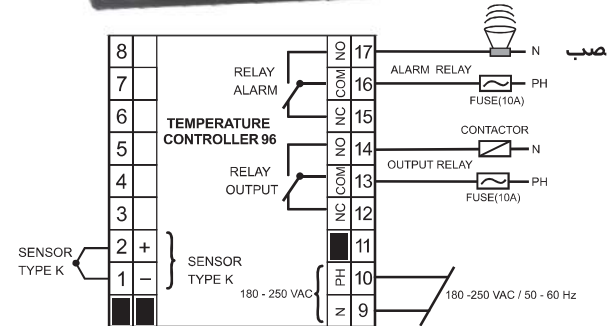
8
7
6
5
4
3
2
1
+
−
RELAY ALARM
TEMPERATURE CONTROLLER 96
RELAY OUTPUT
SENSOR TYPE K
SENSOR TYPE K
180 - 250 VAC
NO 17
COM 16
NC 15
NO 14
COM 13
NC 12
11
PH 10
N 9
N
صب
ALARM RELAY
PH
FUSE(10A)
CONTACTOR
N
OUTPUT RELAY
PH
FUSE(10A)
180 -250 VAC / 50 - 60 Hz